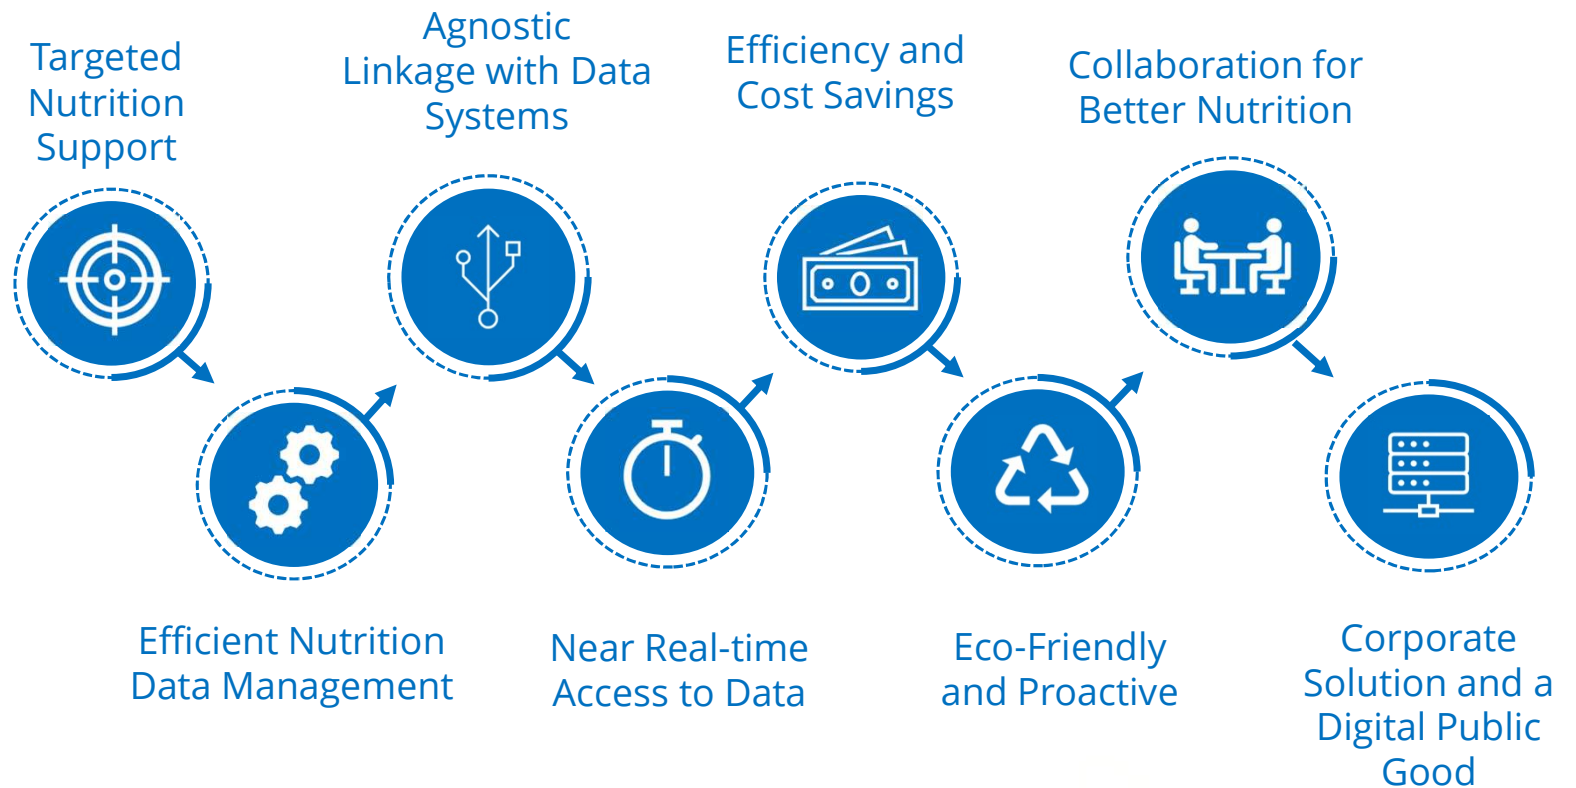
Targeted Nutrition Support

Agnostic Linkage with Data Systems

Efficiency and Cost Savings

Collaboration for Better Nutrition

Efficient Nutrition Data Management

Near Real-time Access to Data

Eco-Friendly and Proactive

Corporate Solution and a Digital Public Good